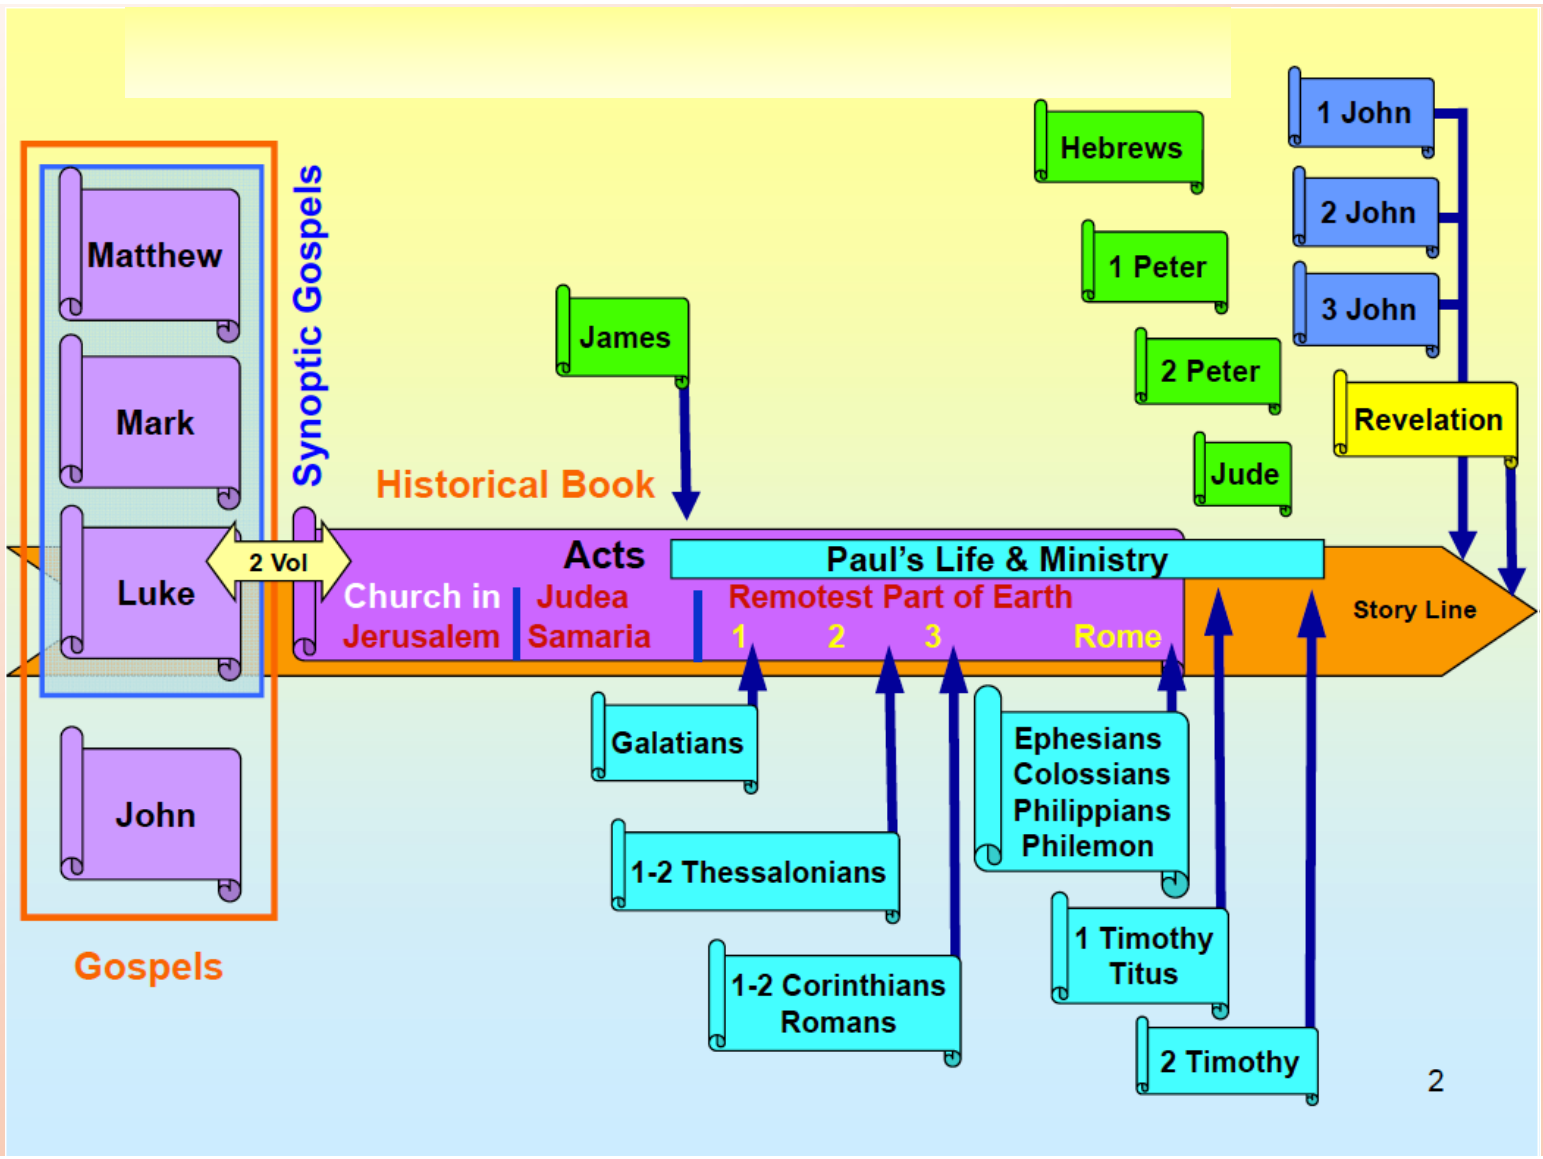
Matthew

Mark

Luke

John

Synoptic Gospels

Gospels

2 Vol

Historical Book

James

Hebrews

1 Peter

2 Peter

Jude

1 John

2 John

3 John

Revelation

Acts

Paul's Life & Ministry

Church in Jerusalem

Judea Samaria

Remotest Part of Earth

1 2 3 Rome

Story Line

Galatians

1-2 Thessalonians

1-2 Corinthians Romans

Ephesians Colossians Philippians Philemon

1 Timothy Titus

2 Timothy

2